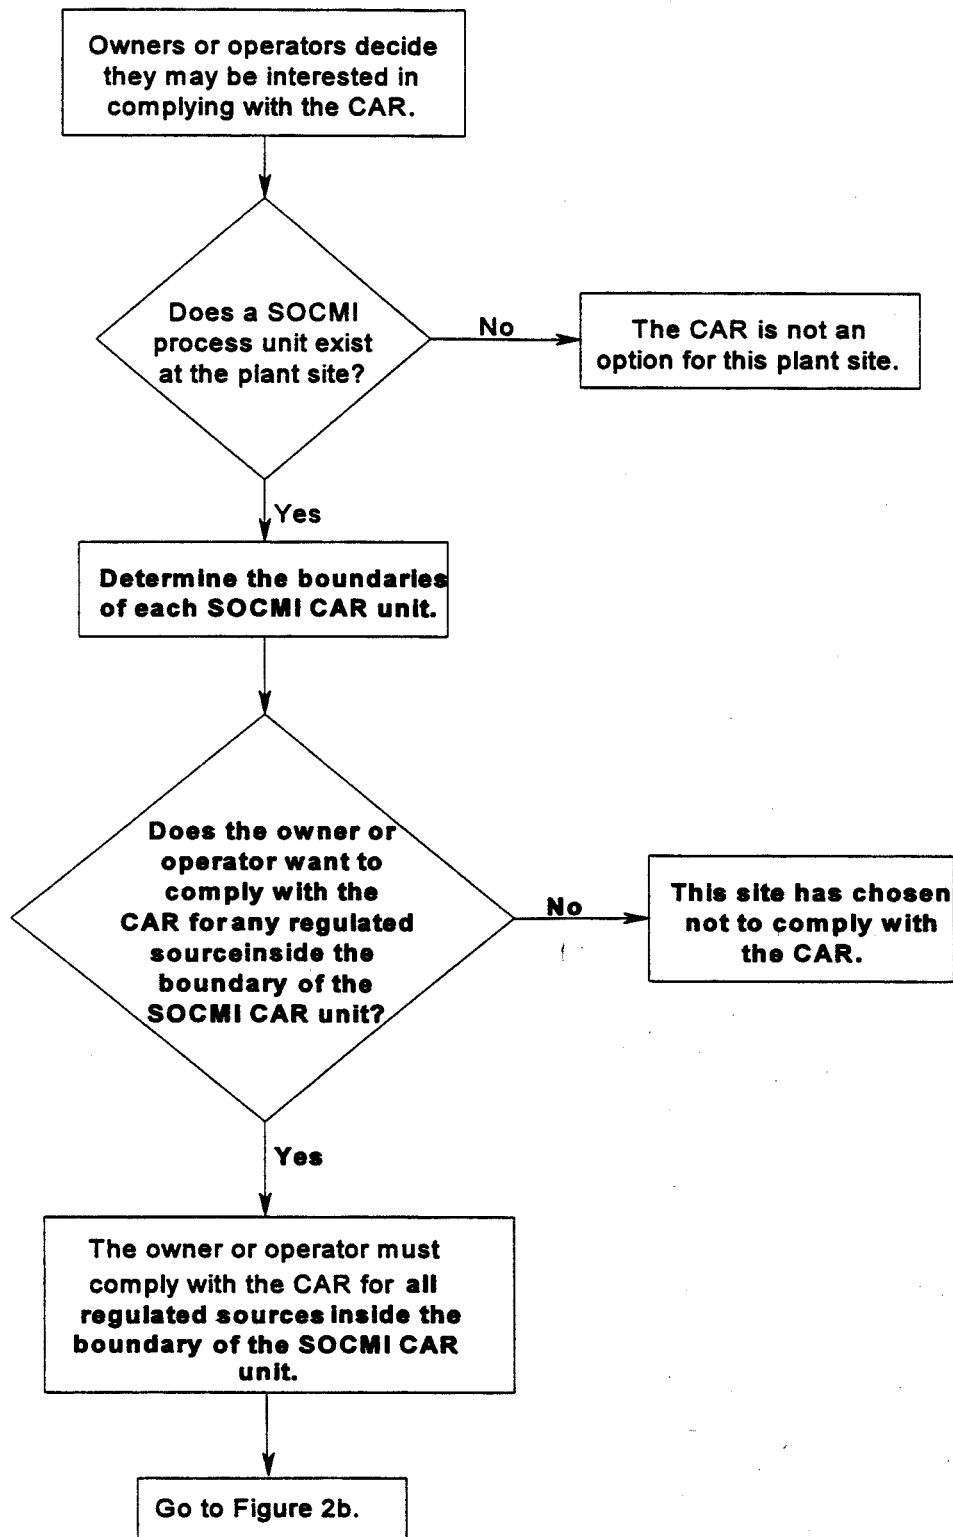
Owners or operators decide they may be interested in complying with the CAR.

Does a SOCMI process unit exist at the plant site?

No

The CAR is not an option for this plant site.

Yes

Determine the boundaries of each SOCMI CAR unit.

Does the owner or operator want to comply with the CAR forany regulated sourceinside the boundary of the SOCMI CAR unit?

No

This site has chosen not to comply with the CAR.

Yes

The owner or operator must comply with the CAR for all regulated sources inside the boundary of the SOCMI CAR unit.

Go to Figure 2b.